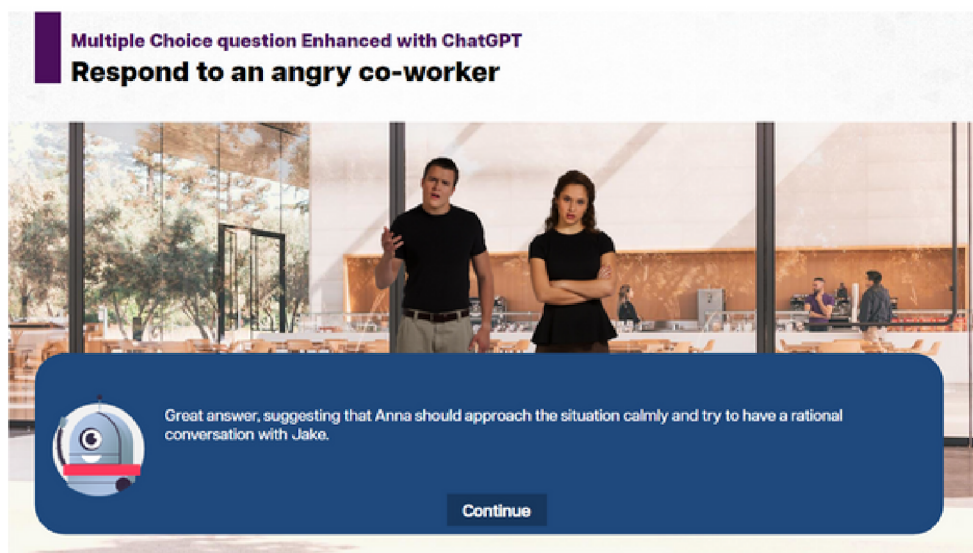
Multiple Choice question Enhanced with ChatGPT
Respond to an angry co-worker

Great answer, suggesting that Anna should approach the situation calmly and try to have a rational conversation with Jake.

Continue